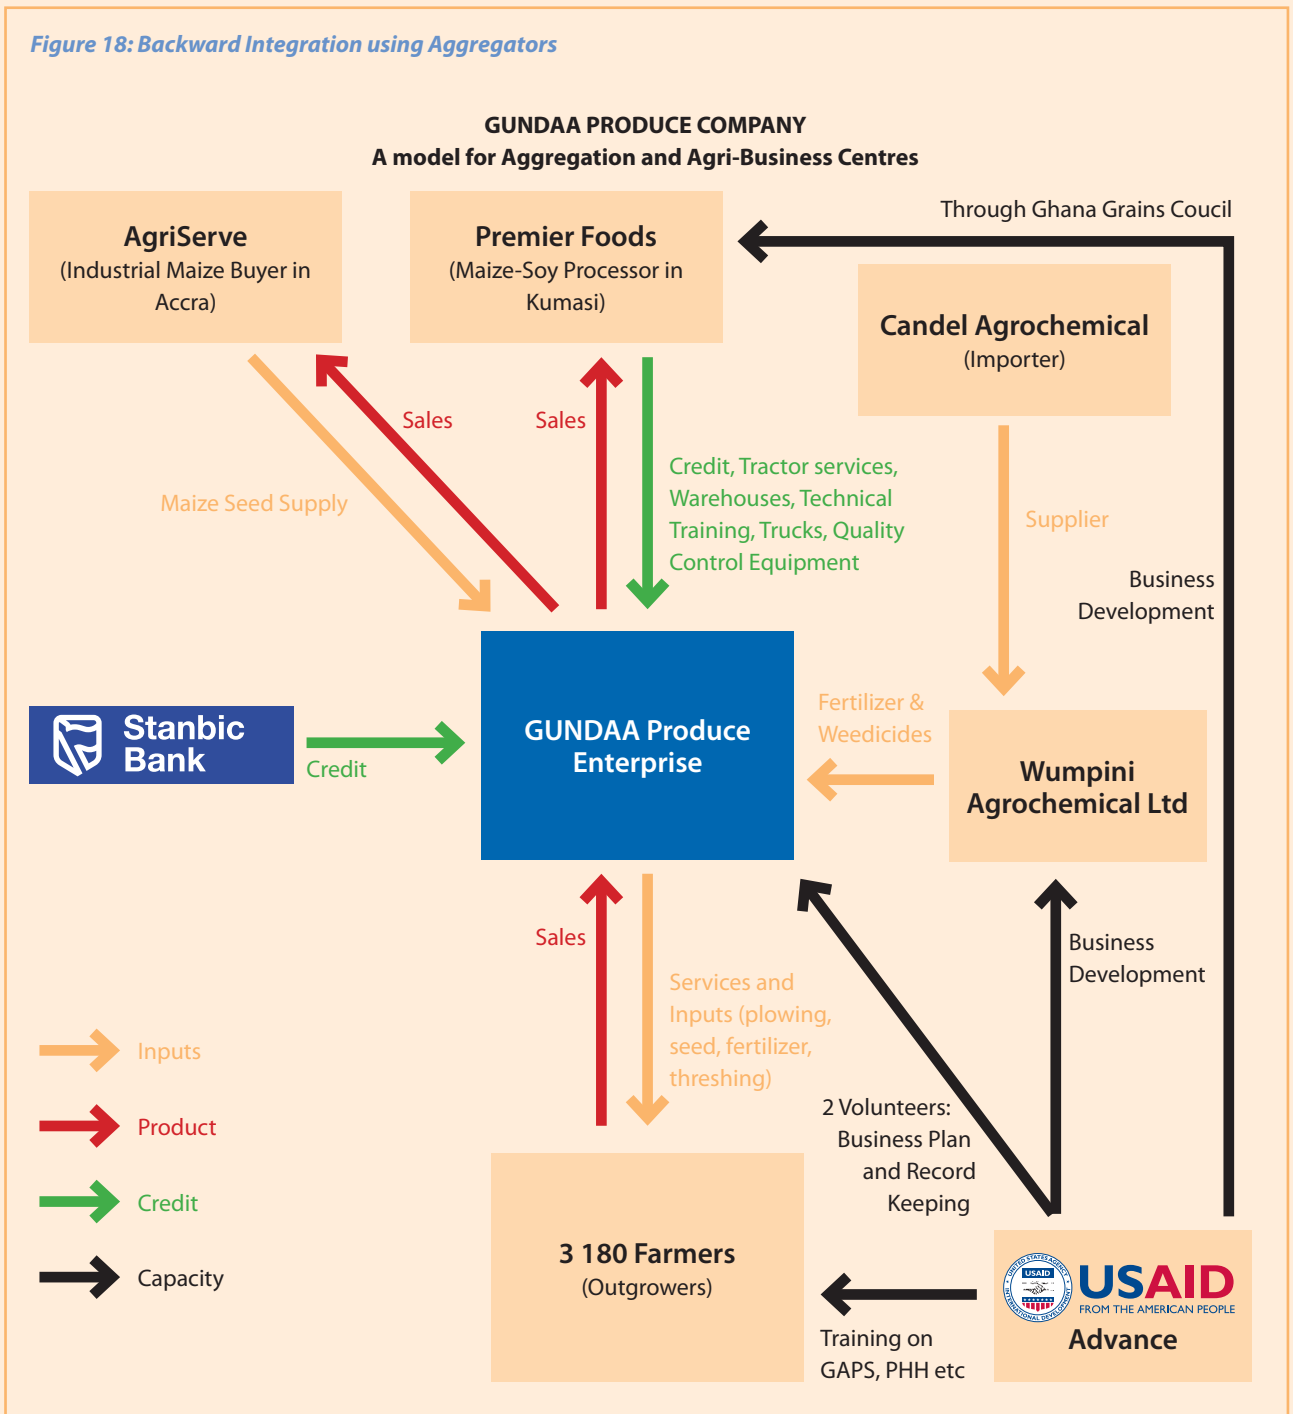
Figure 18: Backward Integration using Aggregators

GUNDAA PRODUCE COMPANY
A model for Aggregation and Agri-Business Centres

AgriServe
(Industrial Maize Buyer in Accra)

Premier Foods
(Maize-Soy Processor in Kumasi)

Through Ghana Grains Coucil

Candel Agrochemical
(Importer)

Sales

Sales

Maize Seed Supply

Credit, Tractor services, Warehouses, Technical Training, Trucks, Quality Control Equipment

Supplier

Business Development

Stanbic Bank

Credit

GUNDAA Produce Enterprise

Fertilizer & Weedicides

Wumpini Agrochemical Ltd

Sales

Services and Inputs (plowing, seed, fertilizer, threshing)

Business Development

Inputs

Product

Credit

Capacity

2 Volunteers: Business Plan and Record Keeping

3 180 Farmers
(Outgrowers)

USAID
FROM THE AMERICAN PEOPLE
Advance

Training on GAPS, PHH etc